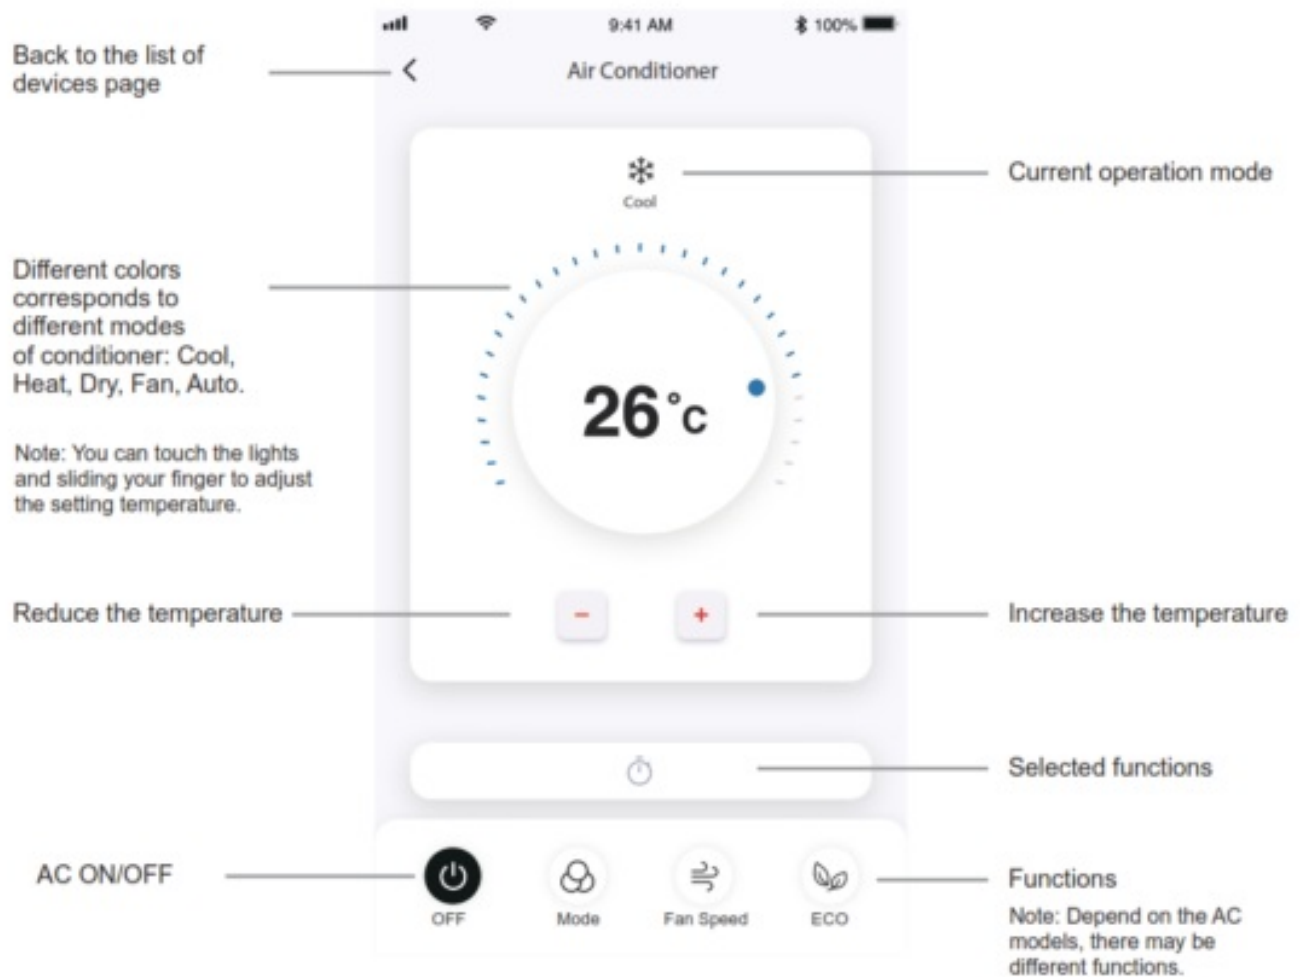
9:41 AM

100%

Back to the list of devices page

Air Conditioner

Cool

Current operation mode

Different colors corresponds to different modes of conditioner: Cool, Heat, Dry, Fan, Auto.

Note: You can touch the lights and sliding your finger to adjust the setting temperature.

26°c

Reduce the temperature

-

+

Increase the temperature

Selected functions

AC ON/OFF

OFF

Mode

Fan Speed

ECO

Functions

Note: Depend on the AC models, there may be different functions.